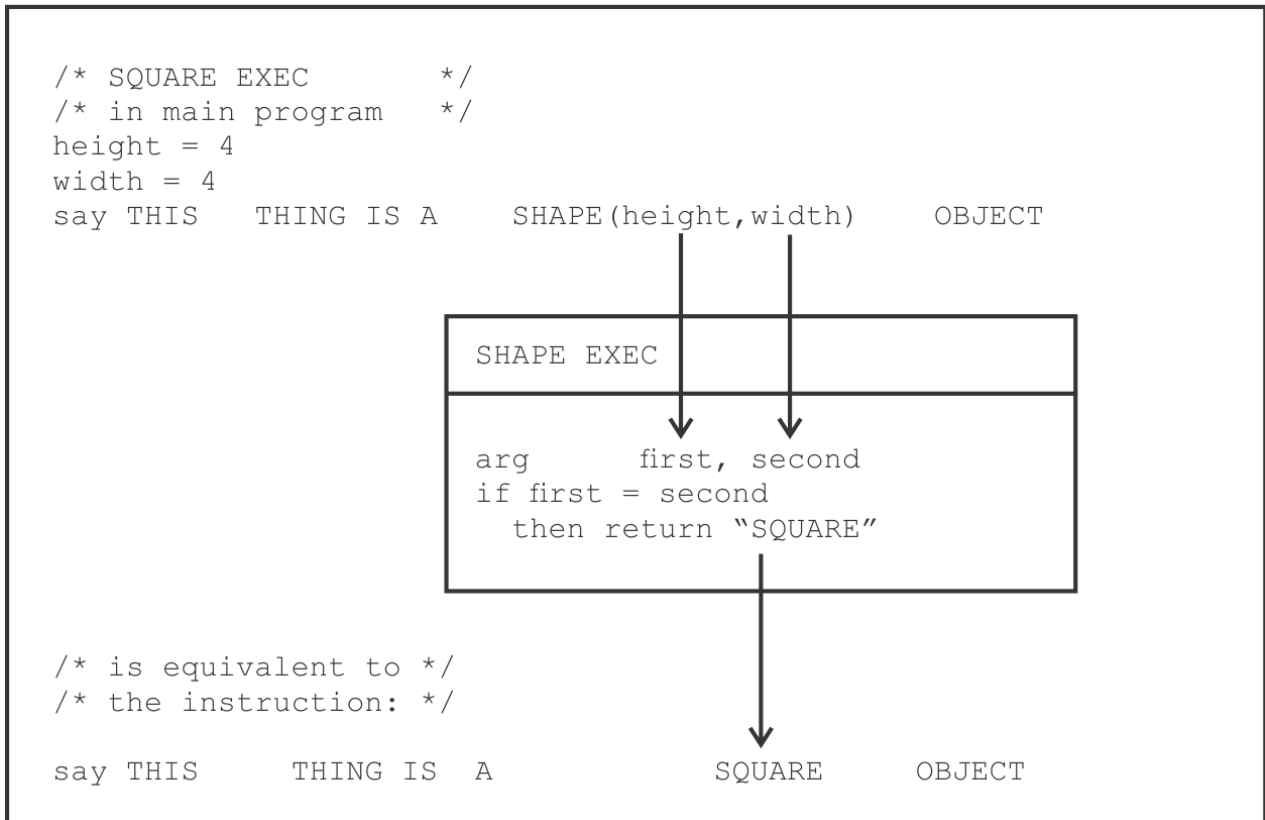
/* SQUARE EXEC */
/* in main program */
height = 4
width = 4
say THIS THING IS A SHAPE(height,width) OBJECT

SHAPE EXEC

arg first, second
if first = second
then return “SQUARE”

/* is equivalent to */
/* the instruction: */

say THIS THING IS A SQUARE OBJECT